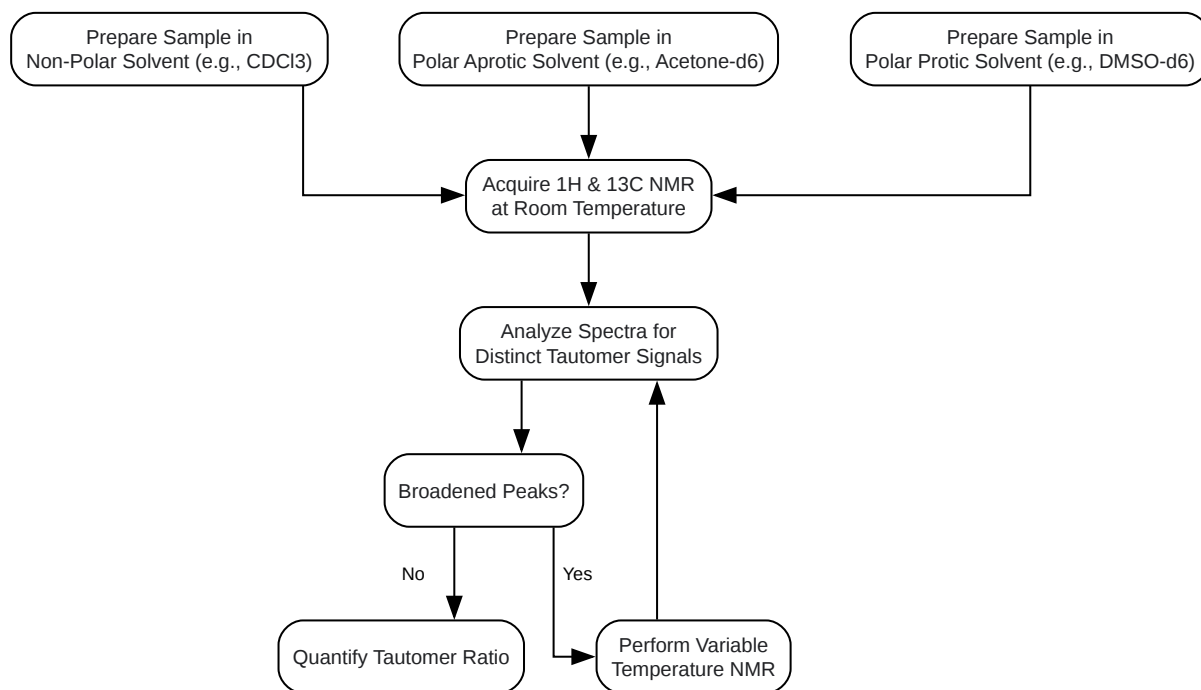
Prepare Sample in
Non-Polar Solvent (e.g., CDCl3)

Prepare Sample in
Polar Aprotic Solvent (e.g., Acetone-d6)

Prepare Sample in
Polar Protic Solvent (e.g., DMSO-d6)

Acquire 1H & 13C NMR
at Room Temperature

Analyze Spectra for
Distinct Tautomer Signals

Broadened Peaks?

No

Yes

Quantify Tautomer Ratio

Perform Variable
Temperature NMR